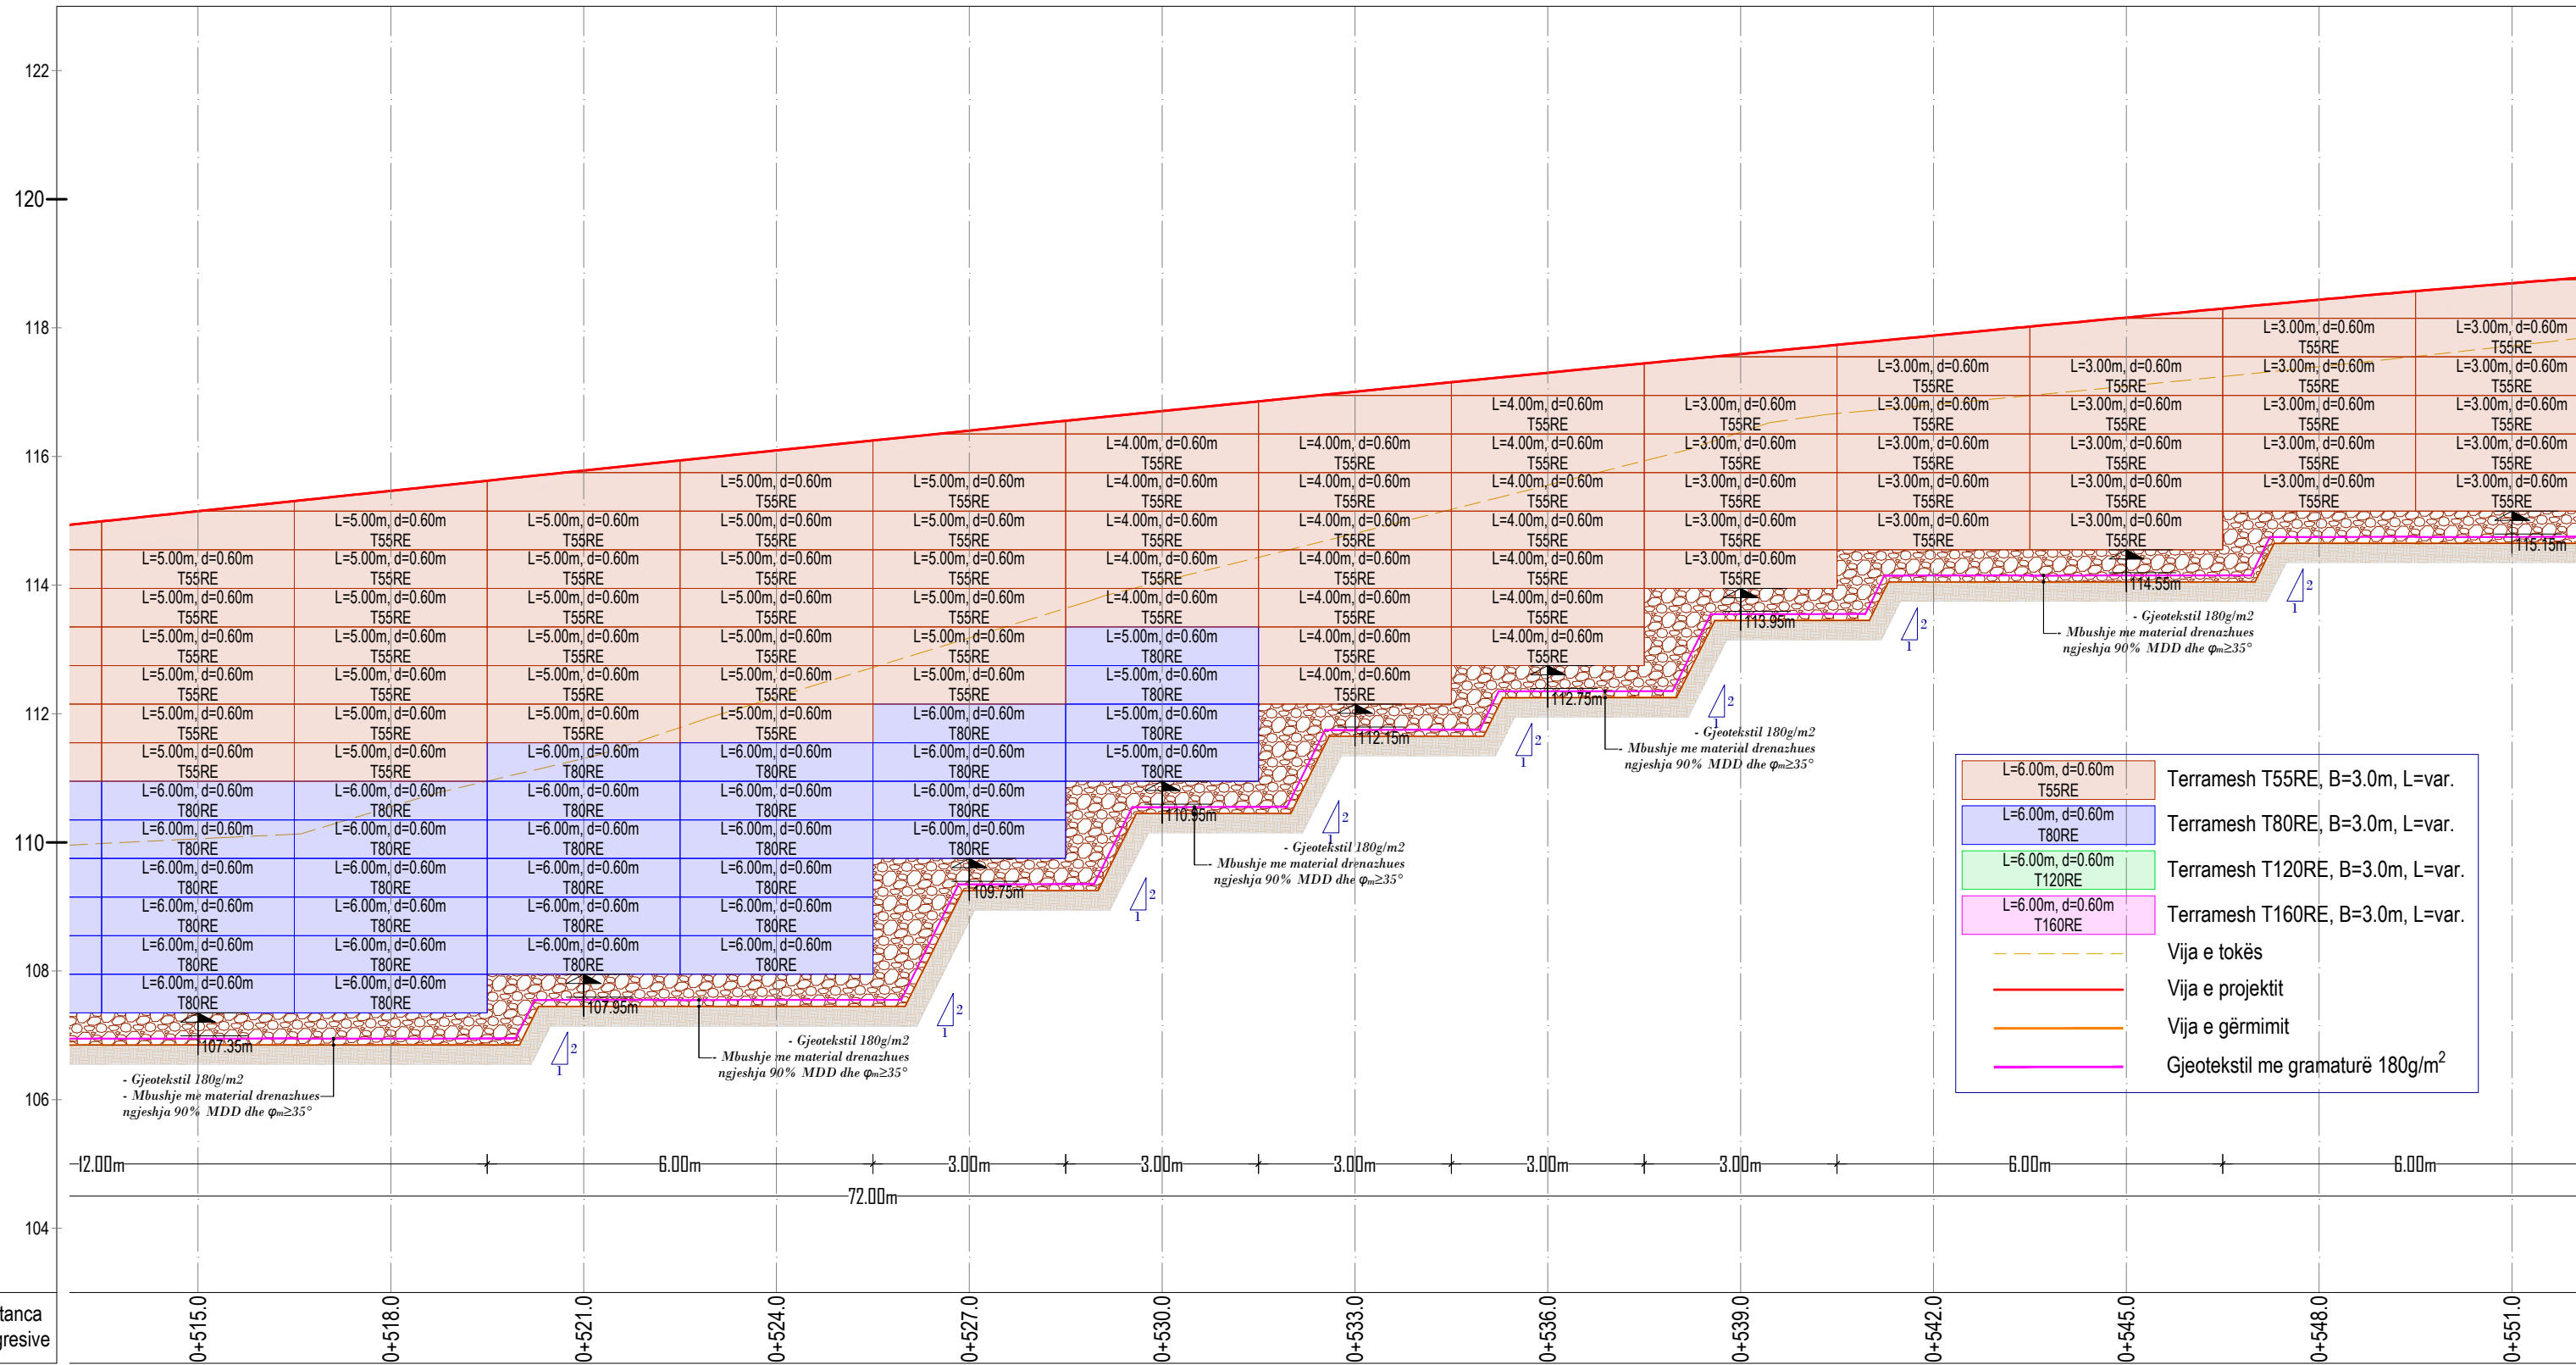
122
120
118
116
114
112
110
108
106
104

L=3.00m, d=0.60m T55RE
L=3.00m, d=0.60m T55RE
L=3.00m, d=0.60m T55RE
L=3.00m, d=0.60m T55RE
L=3.00m, d=0.60m T55RE
L=3.00m, d=0.60m T55RE
L=3.00m, d=0.60m T55RE
L=3.00m, d=0.60m T55RE
L=3.00m, d=0.60m T55RE
L=3.00m, d=0.60m T55RE

L=3.00m, d=0.60m T55RE
L=3.00m, d=0.60m T55RE
L=3.00m, d=0.60m T55RE
L=3.00m, d=0.60m T55RE
L=3.00m, d=0.60m T55RE

L=3.00m, d=0.60m T55RE
L=3.00m, d=0.60m T55RE
L=3.00m, d=0.60m T55RE
L=3.00m, d=0.60m T55RE
L=3.00m, d=0.60m T55RE

L=3.00m, d=0.60m T55RE
L=3.00m, d=0.60m T55RE
L=3.00m, d=0.60m T55RE
L=3.00m, d=0.60m T55RE
L=3.00m, d=0.60m T55RE

L=4.00m, d=0.60m T55RE
L=4.00m, d=0.60m T55RE
L=4.00m, d=0.60m T55RE
L=4.00m, d=0.60m T55RE
L=4.00m, d=0.60m T55RE
L=4.00m, d=0.60m T55RE
L=4.00m, d=0.60m T55RE

L=4.00m, d=0.60m T55RE
L=4.00m, d=0.60m T55RE
L=4.00m, d=0.60m T55RE
L=4.00m, d=0.60m T55RE
L=4.00m, d=0.60m T55RE
L=4.00m, d=0.60m T55RE
L=4.00m, d=0.60m T55RE

L=4.00m, d=0.60m T55RE
L=4.00m, d=0.60m T55RE
L=4.00m, d=0.60m T55RE
L=4.00m, d=0.60m T55RE
L=4.00m, d=0.60m T55RE
L=5.00m, d=0.60m T80RE
L=5.00m, d=0.60m T80RE
L=5.00m, d=0.60m T80RE
L=5.00m, d=0.60m T80RE

L=5.00m, d=0.60m T55RE
L=5.00m, d=0.60m T55RE
L=5.00m, d=0.60m T55RE
L=5.00m, d=0.60m T55RE
L=5.00m, d=0.60m T55RE
L=5.00m, d=0.60m T55RE
L=6.00m, d=0.60m T80RE
L=6.00m, d=0.60m T80RE
L=6.00m, d=0.60m T80RE
L=6.00m, d=0.60m T80RE

L=5.00m, d=0.60m T55RE
L=5.00m, d=0.60m T55RE
L=5.00m, d=0.60m T55RE
L=5.00m, d=0.60m T55RE
L=5.00m, d=0.60m T55RE
L=5.00m, d=0.60m T55RE
L=5.00m, d=0.60m T55RE
L=6.00m, d=0.60m T80RE
L=6.00m, d=0.60m T80RE
L=6.00m, d=0.60m T80RE
L=6.00m, d=0.60m T80RE
L=6.00m, d=0.60m T80RE
L=6.00m, d=0.60m T80RE

L=5.00m, d=0.60m T55RE
L=5.00m, d=0.60m T55RE
L=5.00m, d=0.60m T55RE
L=5.00m, d=0.60m T55RE
L=5.00m, d=0.60m T55RE
L=5.00m, d=0.60m T55RE
L=6.00m, d=0.60m T80RE
L=6.00m, d=0.60m T80RE
L=6.00m, d=0.60m T80RE
L=6.00m, d=0.60m T80RE
L=6.00m, d=0.60m T80RE
L=6.00m, d=0.60m T80RE

L=5.00m, d=0.60m T55RE
L=5.00m, d=0.60m T55RE
L=5.00m, d=0.60m T55RE
L=5.00m, d=0.60m T55RE
L=5.00m, d=0.60m T55RE
L=5.00m, d=0.60m T55RE
L=5.00m, d=0.60m T55RE
L=6.00m, d=0.60m T80RE
L=6.00m, d=0.60m T80RE
L=6.00m, d=0.60m T80RE
L=6.00m, d=0.60m T80RE
L=6.00m, d=0.60m T80RE
L=6.00m, d=0.60m T80RE

L=5.00m, d=0.60m T55RE
L=5.00m, d=0.60m T55RE
L=5.00m, d=0.60m T55RE
L=5.00m, d=0.60m T55RE
L=5.00m, d=0.60m T55RE
L=5.00m, d=0.60m T55RE
L=6.00m, d=0.60m T80RE
L=6.00m, d=0.60m T80RE
L=6.00m, d=0.60m T80RE
L=6.00m, d=0.60m T80RE
L=6.00m, d=0.60m T80RE
L=6.00m, d=0.60m T80RE

115.15m
114.55m
113.95m
112.75m
112.15m
110.95m
109.75m
107.95m
107.35m

- Gjeotekstil 180g/m2
- Mbushje me material drenazhues ngjeshja 90% MDD dhe $\varphi_m \geq 35°$

- Gjeotekstil 180g/m2
- Mbushje me material drenazhues ngjeshja 90% MDD dhe $\varphi_m \geq 35°$

- Gjeotekstil 180g/m2
- Mbushje me material drenazhues ngjeshja 90% MDD dhe $\varphi_m \geq 35°$

- Gjeotekstil 180g/m2
- Mbushje me material drenazhues ngjeshja 90% MDD dhe $\varphi_m \geq 35°$

- Gjeotekstil 180g/m2
- Mbushje me material drenazhues ngjeshja 90% MDD dhe $\varphi_m \geq 35°$

2 1

| | |
|---|---|
| L=6.00m, d=0.60m T55RE | Terramesh T55RE, B=3.0m, L=var. |
| L=6.00m, d=0.60m T80RE | Terramesh T80RE, B=3.0m, L=var. |
| L=6.00m, d=0.60m T120RE | Terramesh T120RE, B=3.0m, L=var. |
| L=6.00m, d=0.60m T160RE | Terramesh T160RE, B=3.0m, L=var. |
| | Vija e tokës |
| | Vija e projektit |
| | Vija e gërmimit |
| | Gjeotekstil me gramaturë 180g/m$^2$ |

12.00m 6.00m 3.00m 3.00m 3.00m 3.00m 3.00m 6.00m 6.00m
72.00m

tanca
gresive
0+515.0 0+518.0 0+521.0 0+524.0 0+527.0 0+530.0 0+533.0 0+536.0 0+539.0 0+542.0 0+545.0 0+548.0 0+551.0